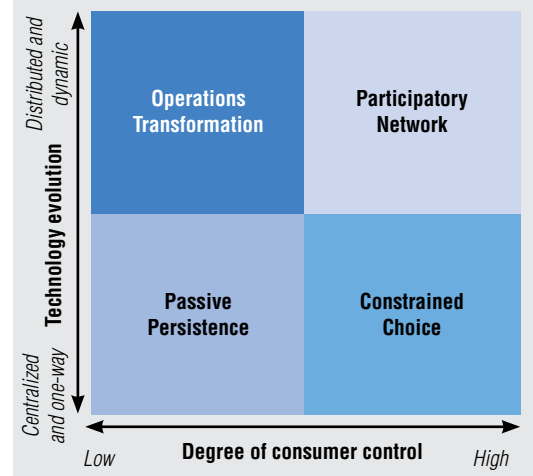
Distributed and dynamic

Technology evolution

Centralized and one-way

Operations Transformation

Participatory Network

Passive Persistence

Constrained Choice

Low

Degree of consumer control

High